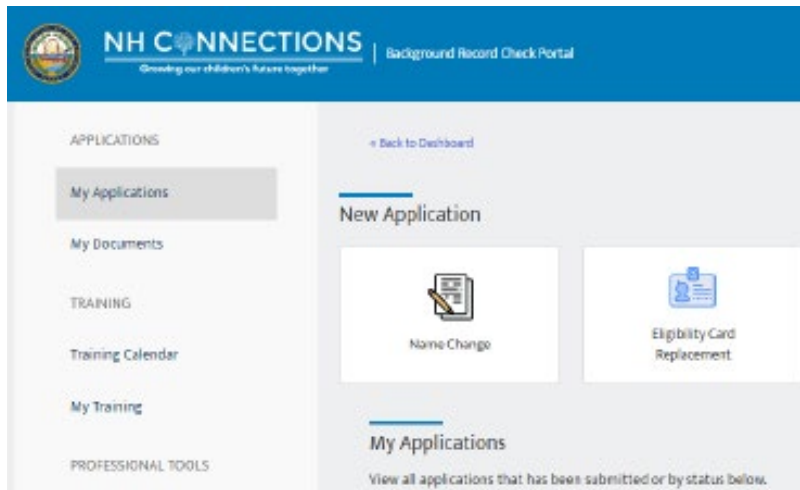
NH CONNECTIONS
Growing our children's future together
| Background Record Check Portal

APPLICATIONS

My Applications

My Documents

TRAINING

Training Calendar

My Training

PROFESSIONAL TOOLS

« Back to Dashboard

New Application

Name Change

Eligibility Card Replacement

My Applications

View all applications that has been submitted or by status below.